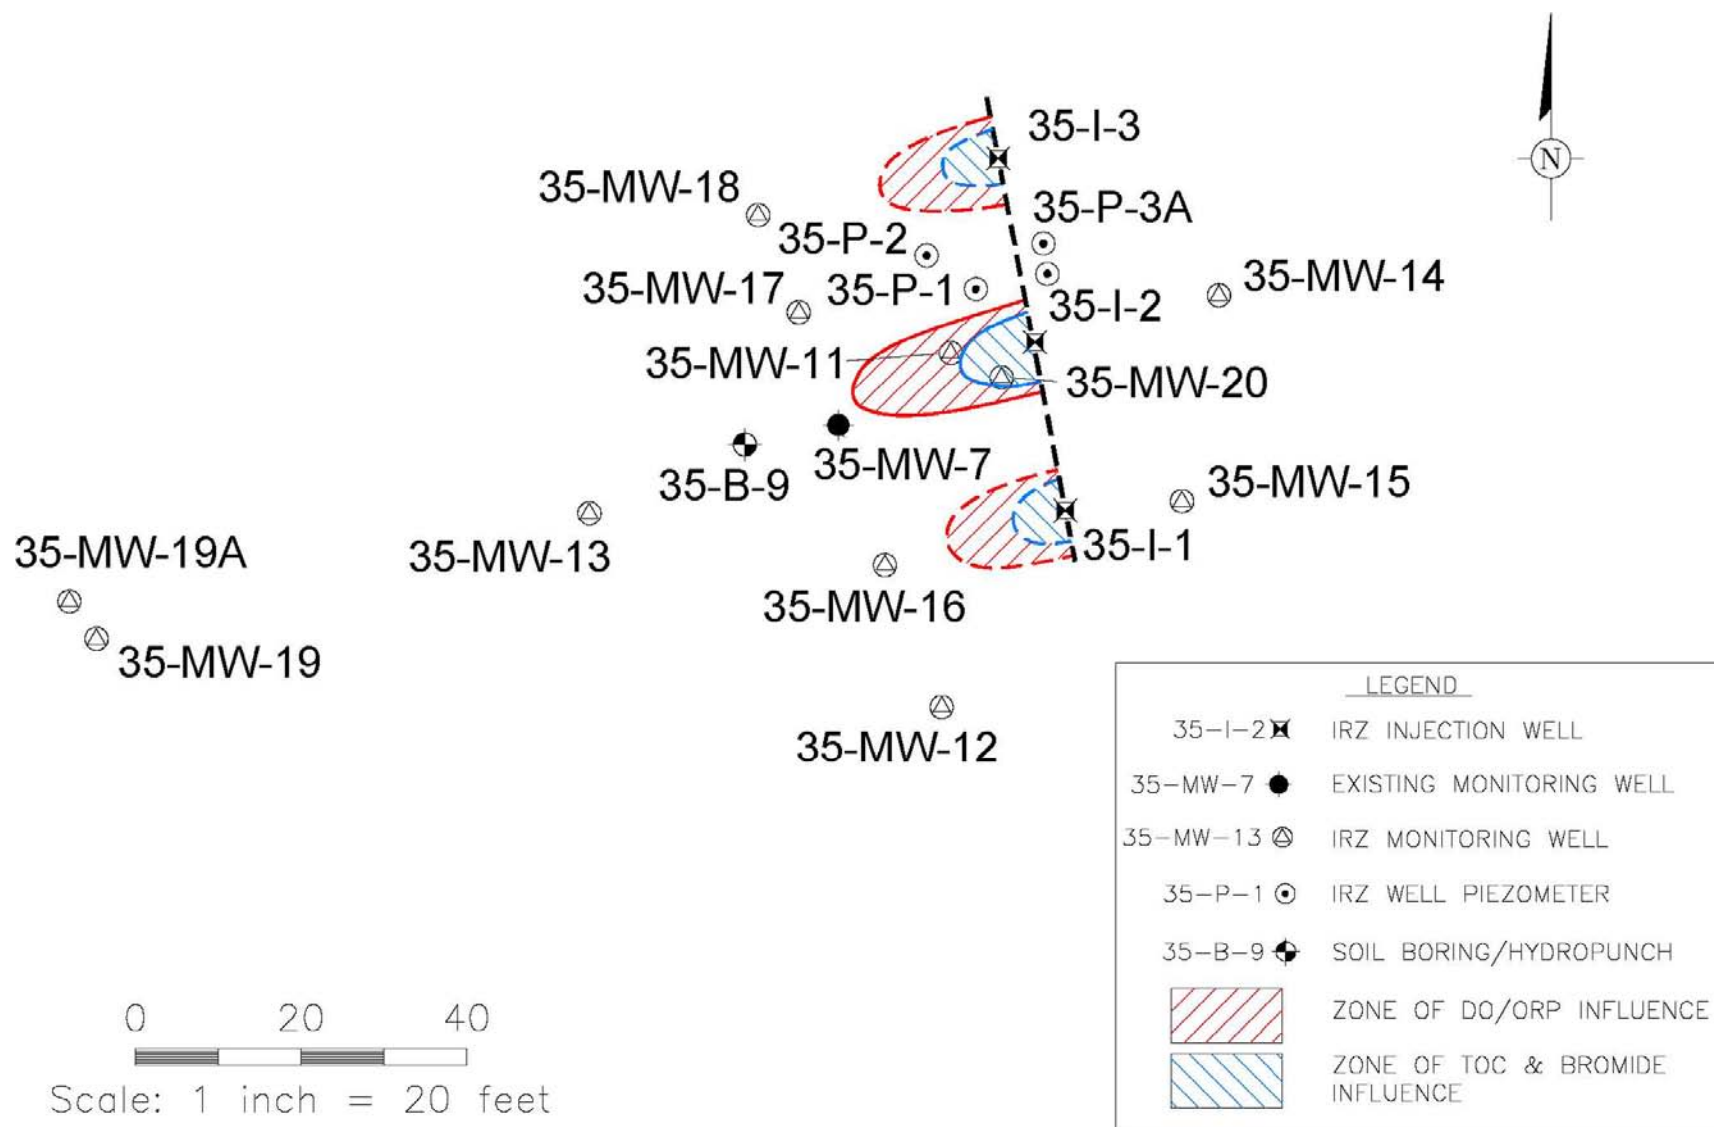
N

35-I-3

35-MW-18

35-P-3A

35-P-2

35-MW-17

35-P-1

35-I-2

35-MW-14

35-MW-11

35-MW-20

35-MW-7

35-B-9

35-MW-15

35-MW-19A

35-MW-13

35-I-1

35-MW-16

35-MW-19

35-MW-12

LEGEND

35-I-2 IRZ INJECTION WELL

35-MW-7 EXISTING MONITORING WELL

35-MW-13 IRZ MONITORING WELL

35-P-1 IRZ WELL PIEZOMETER

35-B-9 SOIL BORING/HYDROPUNCH

ZONE OF DO/ORP INFLUENCE

ZONE OF TOC & BROMIDE INFLUENCE

0 20 40

Scale: 1 inch = 20 feet